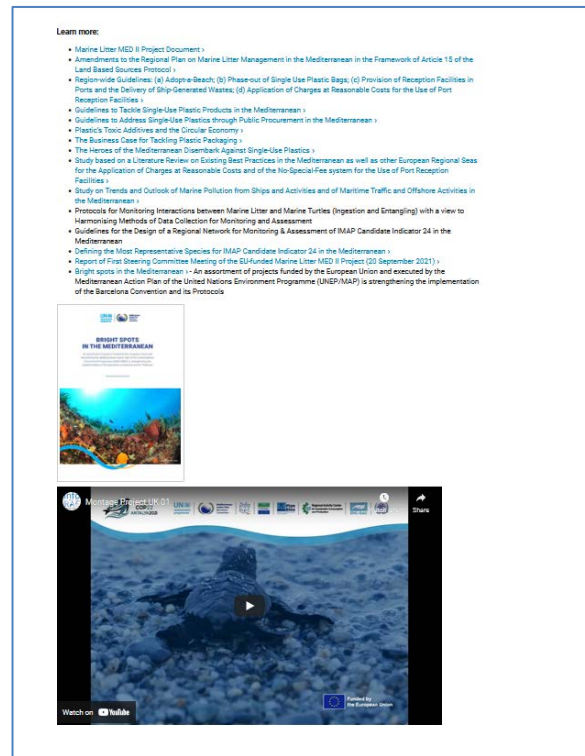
Learn more:

- Marine Litter MED II Project Document ›
- Amendments to the Regional Plan on Marine Litter Management in the Mediterranean in the Framework of Article 15 of the Land Based Sources Protocol ›
- Region-wide Guidelines: (a) Adopt-a-Beach; (b) Phase-out of Single Use Plastic Bags; (c) Provision of Reception Facilities in Ports and the Delivery of Ship-Generated Wastes; (d) Application of Charges at Reasonable Costs for the Use of Port Reception Facilities ›
- Guidelines to Tackle Single-Use Plastic Products in the Mediterranean ›
- Guidelines to Address Single-Use Plastics through Public Procurement in the Mediterranean ›
- Plastic's Toxic Additives and the Circular Economy ›
- The Business Case for Tackling Plastic Packaging ›
- The Heroes of the Mediterranean Disembark Against Single-Use Plastics ›
- Study based on a Literature Review on Existing Best Practices in the Mediterranean as well as other European Regional Seas for the Application of Charges at Reasonable Costs and of the No-Special-Fee system for the Use of Port Reception Facilities ›
- Study on Trends and Outlook of Marine Pollution from Ships and Activities and of Maritime Traffic and Offshore Activities in the Mediterranean ›
- Protocols for Monitoring Interactions between Marine Litter and Marine Turtles (Ingestion and Entangling) with a view to Harmonising Methods of Data Collection for Monitoring and Assessment
- Guidelines for the Design of a Regional Network for Monitoring & Assessment of IMAP Candidate Indicator 24 in the Mediterranean
- Defining the Most Representative Species for IMAP Candidate Indicator 24 in the Mediterranean ›
- Report of First Steering Committee Meeting of the EU-funded Marine Litter MED II Project (20 September 2021) ›
- Bright spots in the Mediterranean › - An assortment of projects funded by the European Union and executed by the Mediterranean Action Plan of the United Nations Environment Programme (UNEP/MAP) is strengthening the implementation of the Barcelona Convention and its Protocols

BRIGHT SPOTS IN THE MEDITERRANEAN

Montage Project UK 01

COP26

Share

Funded by the European Union

Watch on YouTube